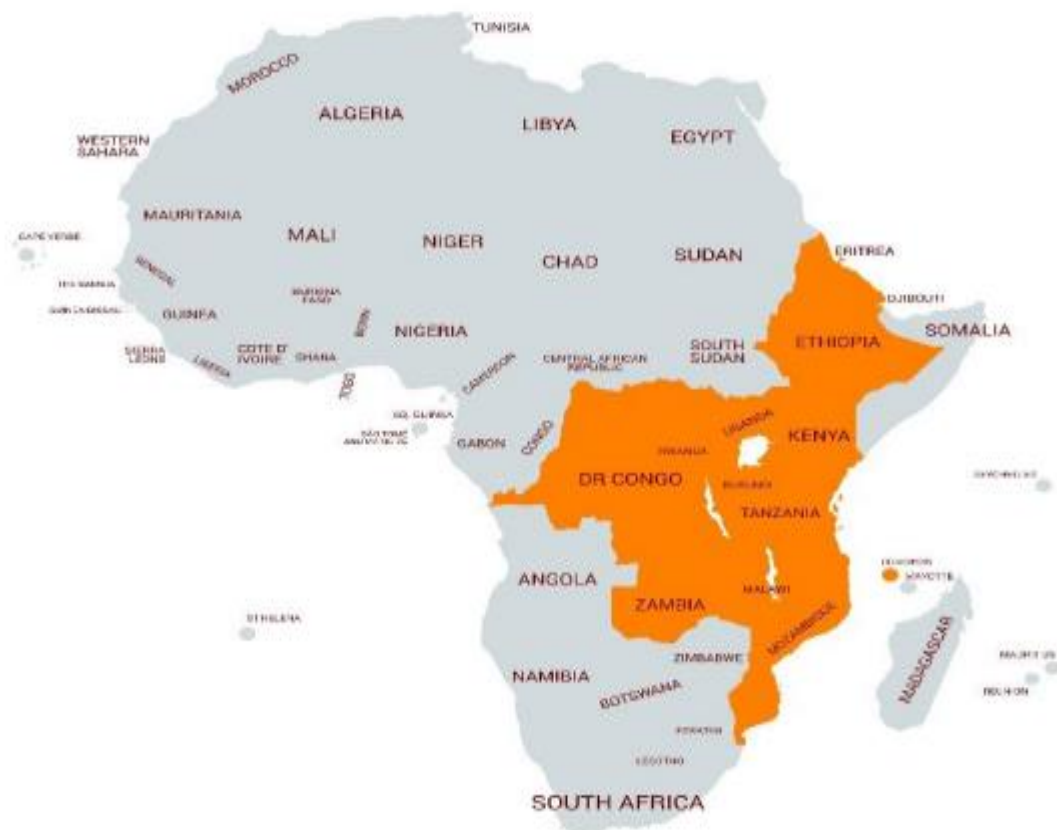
TUNISIA
MOROCCO
ALGERIA
LIBYA
EGYPT
WESTERN SAHARA
MAURITANIA
MALI
NIGER
CHAD
SUDAN
ERITREA
CAPE VERDE
SENEGAL
THE GAMBIA
GUINEA BISSAU
GUINEA
BURKINA FASO
BENIN
NIGERIA
DJIBOUTI
SOMALIA
ETHIOPIA
SIERRA LEONE
LIBERIA
COTE D' IVOIRE
GHANA
TOGO
CAMEROON
CENTRAL AFRICAN REPUBLIC
SOUTH SUDAN
EQ. GUINEA
SAO TOME AND PRINCIPE
GABON
CONGO
UGANDA
KENYA
RWANDA
BURUNDI
DR CONGO
SEYCHELLES
TANZANIA
COMOROS
MAYOTTE
ANGOLA
MALAWI
ZAMBIA
ST HELENA
MOZAMBIQUE
MADAGASCAR
ZIMBABWE
MAURITIUS
NAMIBIA
BOTSWANA
REUNION
SWAZILAND
LESOTHO
SOUTH AFRICA